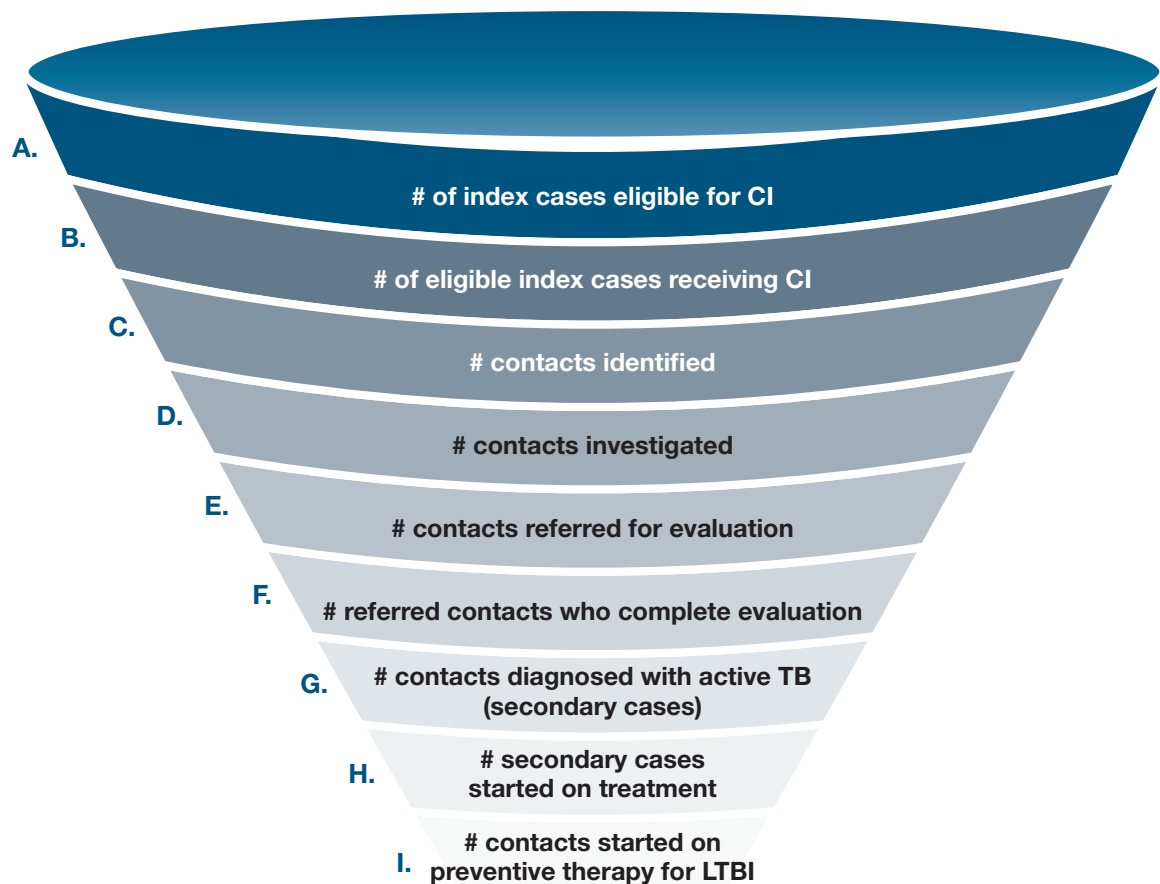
A.
# of index cases eligible for CI

B.
# of eligible index cases receiving CI

C.
# contacts identified

D.
# contacts investigated

E.
# contacts referred for evaluation

F.
# referred contacts who complete evaluation

G.
# contacts diagnosed with active TB (secondary cases)

H.
# secondary cases started on treatment

I.
# contacts started on preventive therapy for LTBI